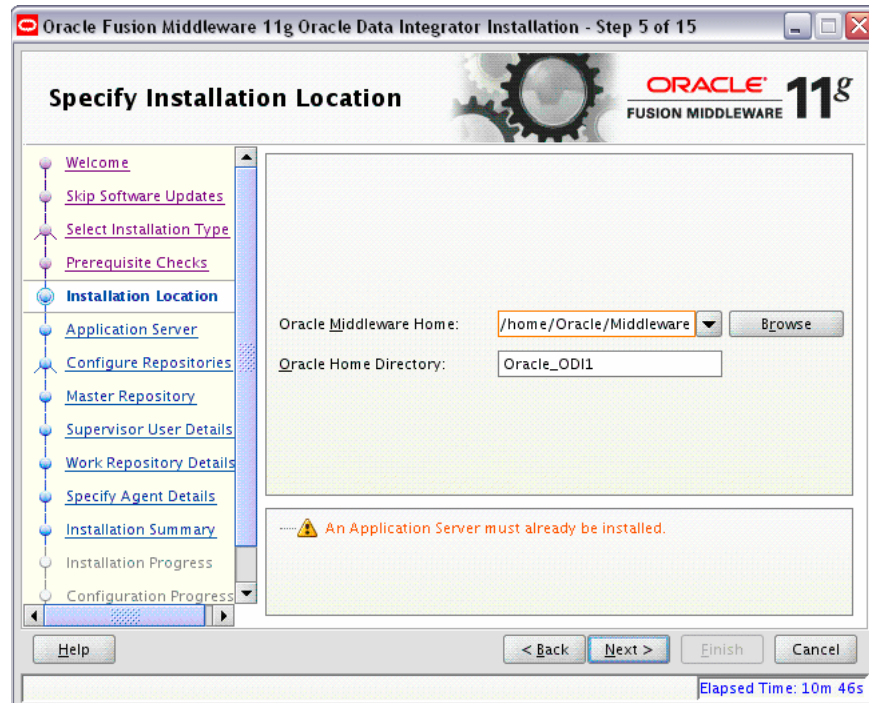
Oracle Fusion Middleware 11g Oracle Data Integrator Installation - Step 5 of 15

Specify Installation Location

ORACLE FUSION MIDDLEWARE 11g

Welcome
Skip Software Updates
Select Installation Type
Prerequisite Checks
Installation Location
Application Server
Configure Repositories
Master Repository
Supervisor User Details
Work Repository Details
Specify Agent Details
Installation Summary
Installation Progress
Configuration Progress

Oracle Middleware Home: /home/Oracle/Middleware Browse

Oracle Home Directory: Oracle_ODI1

An Application Server must already be installed.

Help

< Back Next > Finish Cancel

Elapsed Time: 10m 46s